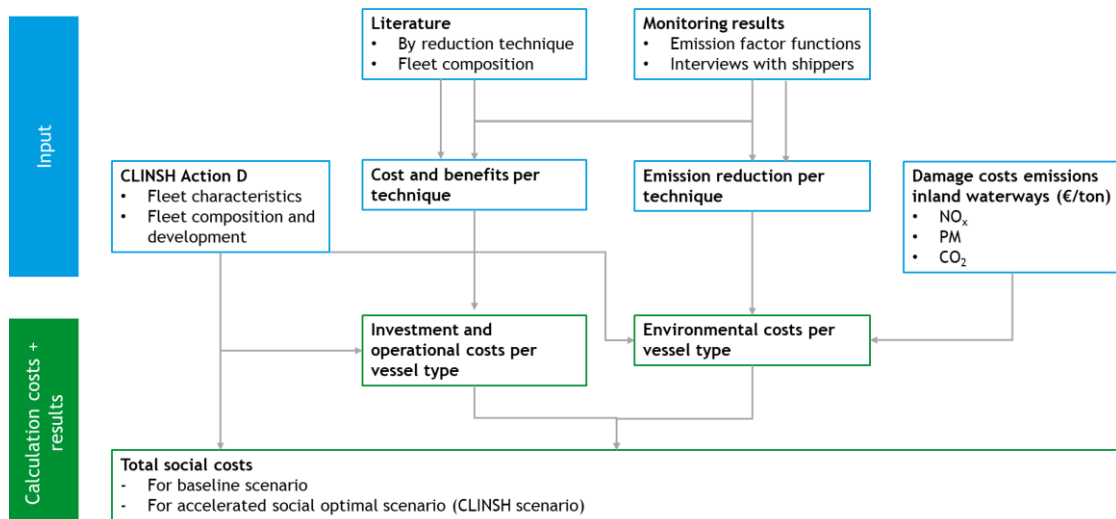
Input

Literature
- By reduction technique
- Fleet composition

Monitoring results
- Emission factor functions
- Interviews with shippers

CLINSH Action D
- Fleet characteristics
- Fleet composition and development

Cost and benefits per technique

Emission reduction per technique

Damage costs emissions inland waterways (€/ton)
- $NO_x$
- PM
- $CO_2$

Calculation costs + results

Investment and operational costs per vessel type

Environmental costs per vessel type

Total social costs
- For baseline scenario
- For accelerated social optimal scenario (CLINSH scenario)